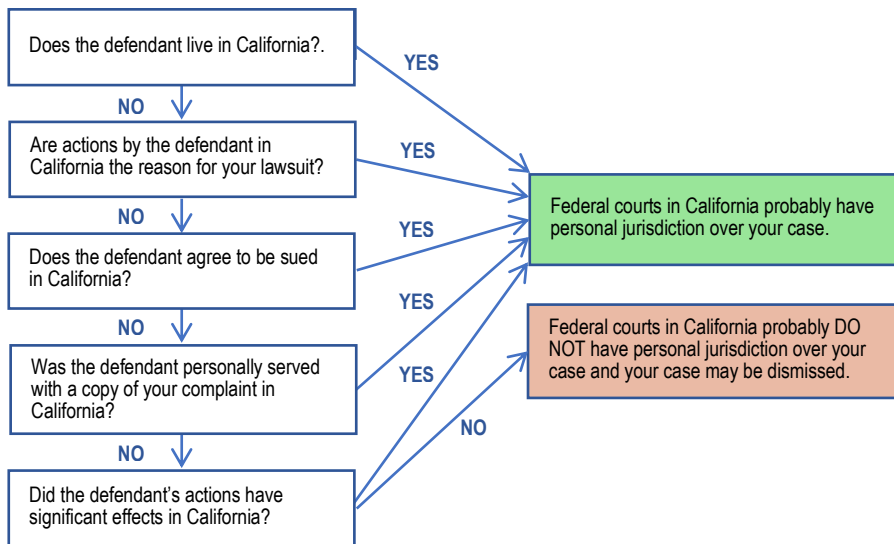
Does the defendant live in California?.

YES

NO

Are actions by the defendant in California the reason for your lawsuit?

YES

Federal courts in California probably have personal jurisdiction over your case.

NO

Does the defendant agree to be sued in California?

YES

YES

NO

Federal courts in California probably DO NOT have personal jurisdiction over your case and your case may be dismissed.

Was the defendant personally served with a copy of your complaint in California?

YES

NO

NO

Did the defendant's actions have significant effects in California?